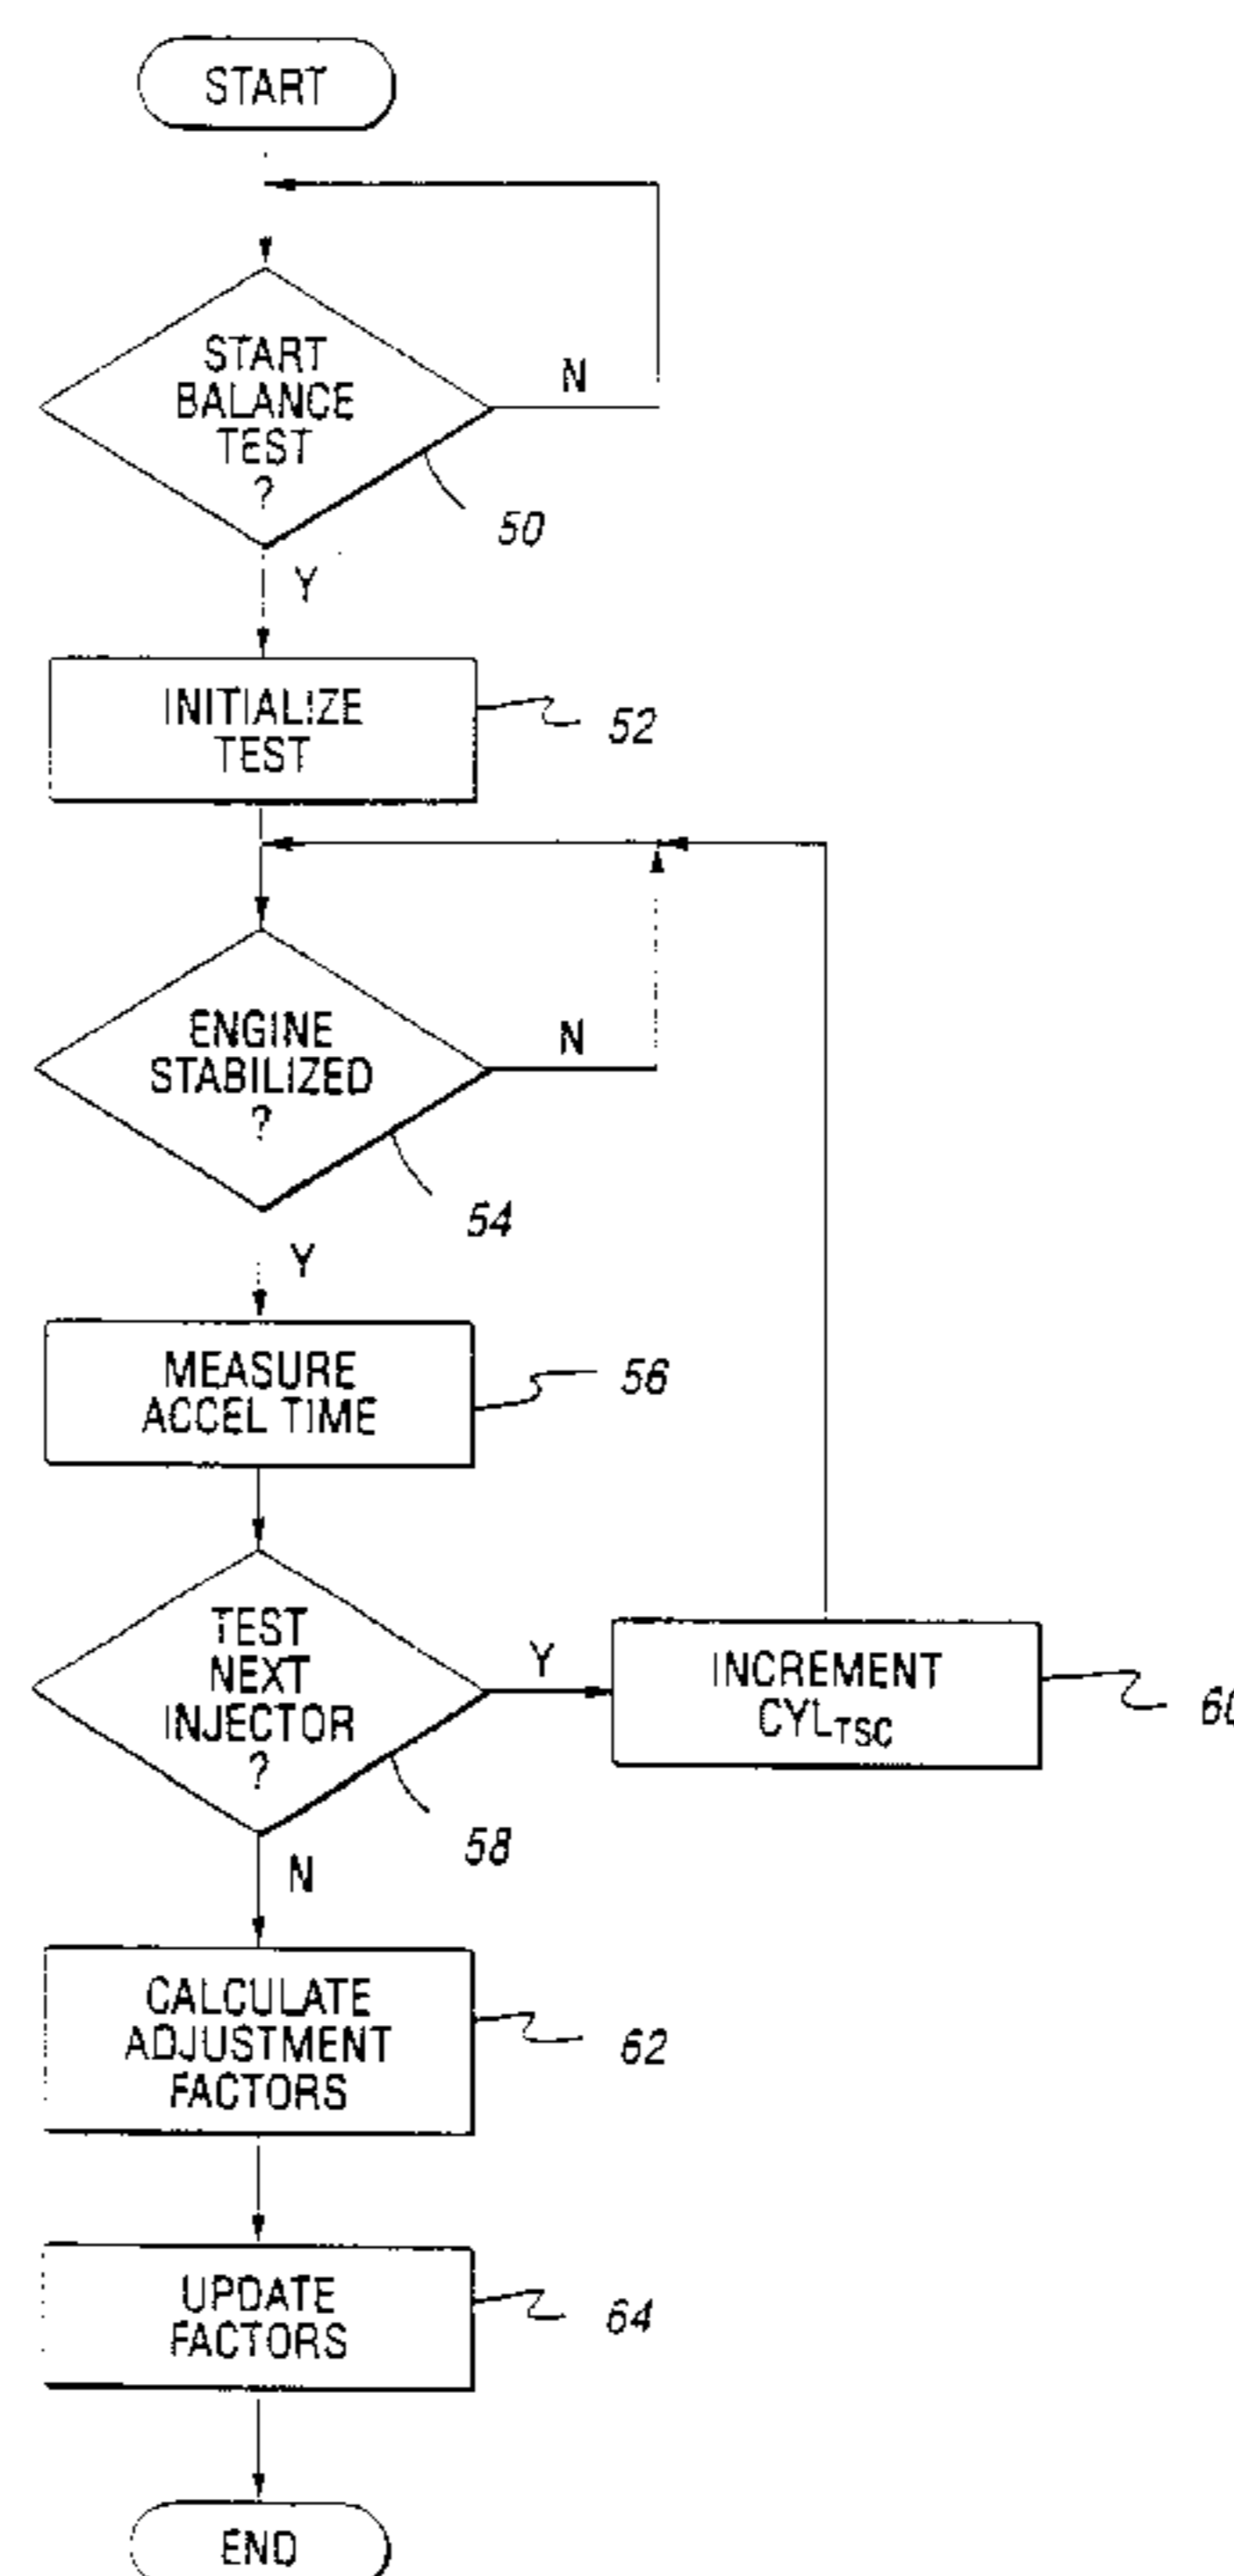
START

START BALANCE TEST ?

N

50

Y

INITIALIZE TEST

52

ENGINE STABILIZED ?

N

54

Y

MEASURE ACCEL TIME

56

TEST NEXT INJECTOR ?

Y

INCREMENT $CYL_{TSC}$

60

58

N

CALCULATE ADJUSTMENT FACTORS

62

UPDATE FACTORS

64

END